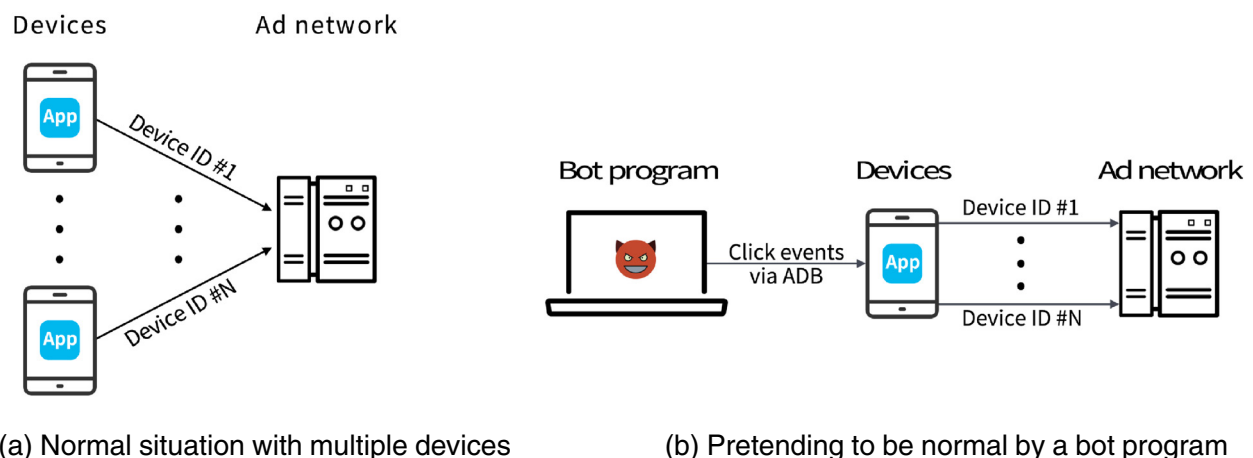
Devices

Ad network

App

Device ID #1

App

Device ID #N

(a) Normal situation with multiple devices

Bot program

Devices

Ad network

Click events via ADB

App

Device ID #1

Device ID #N

(b) Pretending to be normal by a bot program